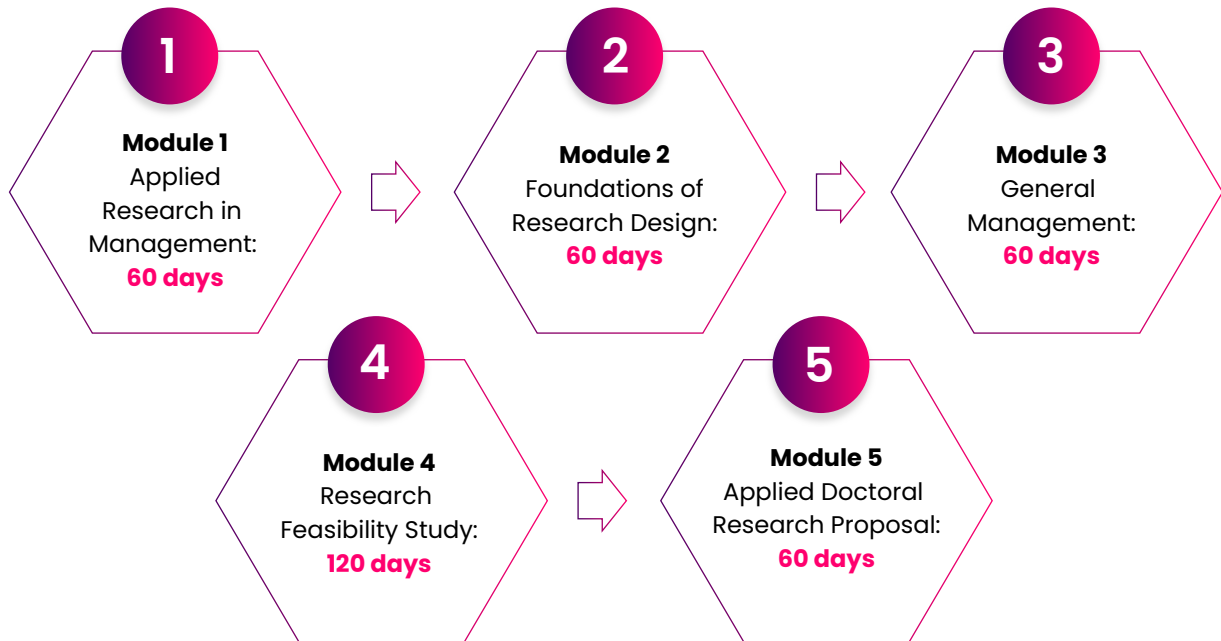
1

Module 1
Applied Research in Management:
60 days

2

Module 2
Foundations of Research Design:
60 days

3

Module 3
General Management:
60 days

4

Module 4
Research Feasibility Study:
120 days

5

Module 5
Applied Doctoral Research Proposal:
60 days